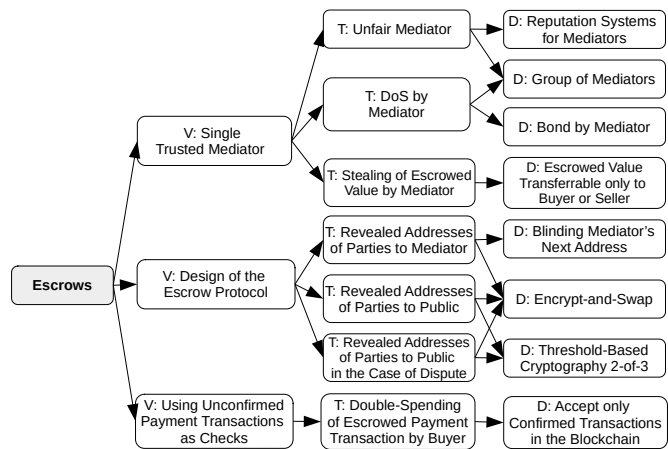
Escrows

V: Single Trusted Mediator

T: Unfair Mediator

D: Reputation Systems for Mediators

D: Group of Mediators

T: DoS by Mediator

D: Bond by Mediator

T: Stealing of Escrowed Value by Mediator

D: Escrowed Value Transferrable only to Buyer or Seller

V: Design of the Escrow Protocol

T: Revealed Addresses of Parties to Mediator

D: Blinding Mediator's Next Address

T: Revealed Addresses of Parties to Public

D: Encrypt-and-Swap

T: Revealed Addresses of Parties to Public in the Case of Dispute

D: Threshold-Based Cryptography 2-of-3

V: Using Unconfirmed Payment Transactions as Checks

T: Double-Spending of Escrowed Payment Transaction by Buyer

D: Accept only Confirmed Transactions in the Blockchain